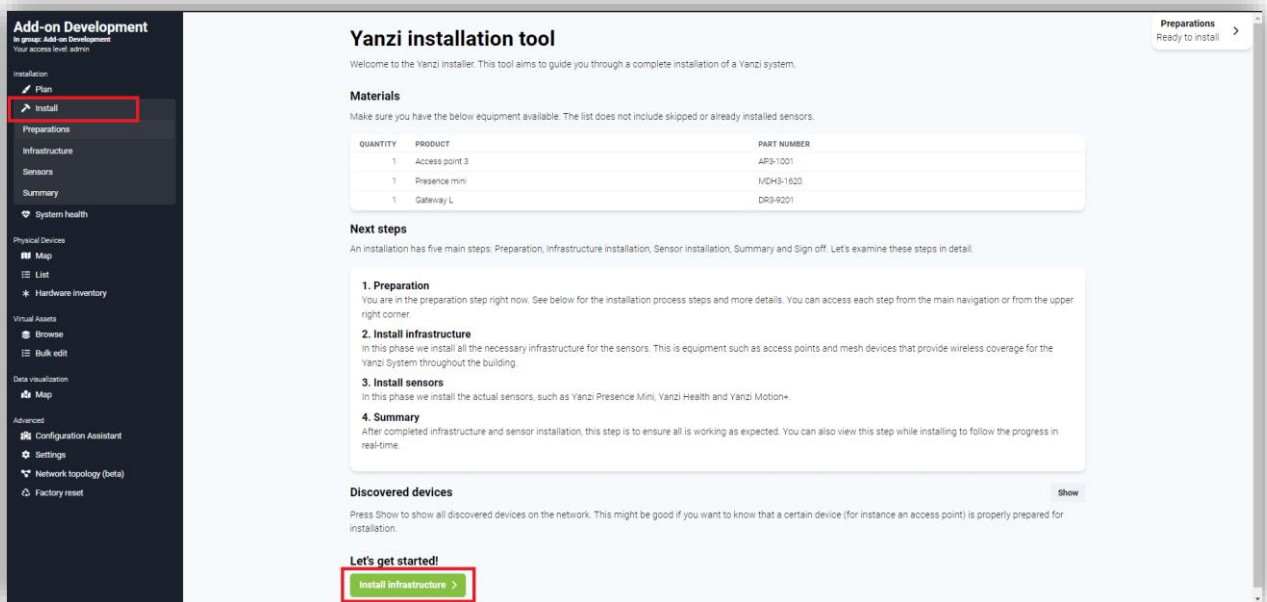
Add-on Development
In group: Add-on Development
Your access level: admin

Installation
Plan
Install
Preparations
Infrastructure
Sensors
Summary
System health

Physical Devices
Map
List
Hardware inventory

Virtual Assets
Browse
Bulk edit

Data visualization
Map

Advanced
Configuration Assistant
Settings
Network topology (beta)
Factory reset

Yanzi installation tool

Welcome to the Yanzi Installer. This tool aims to guide you through a complete installation of a Yanzi system.

Materials

Make sure you have the below equipment available. The list does not include skipped or already installed sensors.

| QUANTITY | PRODUCT | PART NUMBER |
|---|---|---|
| 1 | Access point 3 | AP3-1001 |
| 1 | Presence mini | MDH3-1620 |
| 1 | Gateway L | DR3-9201 |

Next steps

An installation has five main steps: Preparation, Infrastructure installation, Sensor installation, Summary and Sign off. Let's examine these steps in detail.

1. Preparation
You are in the preparation step right now. See below for the installation process steps and more details. You can access each step from the main navigation or from the upper right corner.

2. Install infrastructure
In this phase we install all the necessary infrastructure for the sensors. This is equipment such as access points and mesh devices that provide wireless coverage for the Yanzi System throughout the building.

3. Install sensors
In this phase we install the actual sensors, such as Yanzi Presence Mini, Yanzi Health and Yanzi Motion+.

4. Summary
After completed infrastructure and sensor installation, this step is to ensure all is working as expected. You can also view this step while installing to follow the progress in real-time.

Discovered devices
Show

Press Show to show all discovered devices on the network. This might be good if you want to know that a certain device (for instance an access point) is properly prepared for installation.

Let's get started!
Install infrastructure >

Preparations
Ready to install >